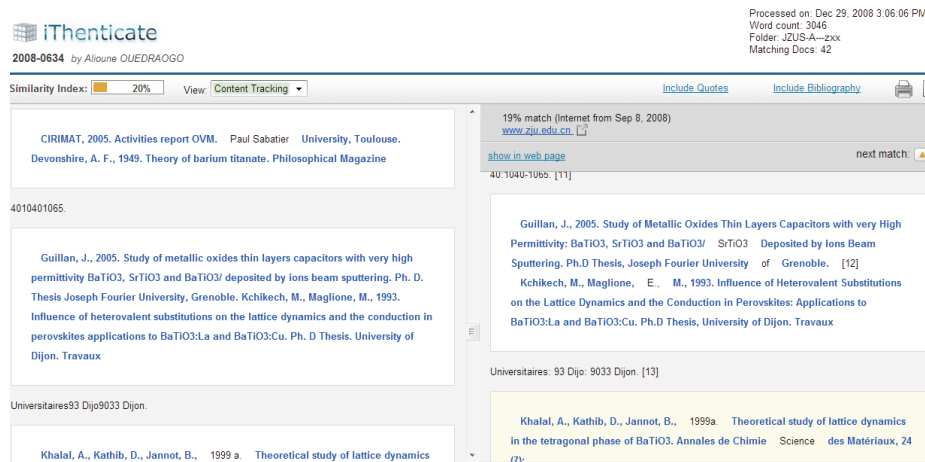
iThenticate

2008-0634 by Alioune OUEDRAOGO

Processed on: Dec 29, 2008 3:06:06 PM
Word count: 3046
Folder: JZUS-A---zxx
Matching Docs: 42

Similarity Index: 20%   View: Content Tracking   Include Quotes   Include Bibliography

CIRIMAT, 2005. Activities report OVM. Paul Sabatier University, Toulouse. Devonshire, A. F., 1949. Theory of barium titanate. Philosophical Magazine

4010401065.

Guillan, J., 2005. Study of metallic oxides thin layers capacitors with very high permittivity BaTiO3, SrTiO3 and BaTiO3/ deposited by ions beam sputtering. Ph. D. Thesis Joseph Fourier University, Grenoble. Kchikech, M., Maglione, M., 1993. Influence of heterovalent substitutions on the lattice dynamics and the conduction in perovskites applications to BaTiO3:La and BaTiO3:Cu. Ph. D Thesis. University of Dijon. Travaux

Universitaires93 Dijo9033 Dijon.

Khalal, A., Kathib, D., Jannot, B., 1999 a. Theoretical study of lattice dynamics

19% match (Internet from Sep 8, 2008)
www.zju.edu.cn

show in web page   next match:

40:1040-1065. [11]

Guillan, J., 2005. Study of Metallic Oxides Thin Layers Capacitors with very High Permittivity: BaTiO3, SrTiO3 and BaTiO3/ SrTiO3 Deposited by Ions Beam Sputtering. Ph.D Thesis, Joseph Fourier University of Grenoble. [12] Kchikech, M., Maglione, E., M., 1993. Influence of Heterovalent Substitutions on the Lattice Dynamics and the Conduction in Perovskites: Applications to BaTiO3:La and BaTiO3:Cu. Ph.D Thesis, University of Dijon. Travaux

Universitaires: 93 Dijo: 9033 Dijon. [13]

Khalal, A., Kathib, D., Jannot, B., 1999a. Theoretical study of lattice dynamics in the tetragonal phase of BaTiO3. Annales de Chimie Science des Matériaux, 24 (7):